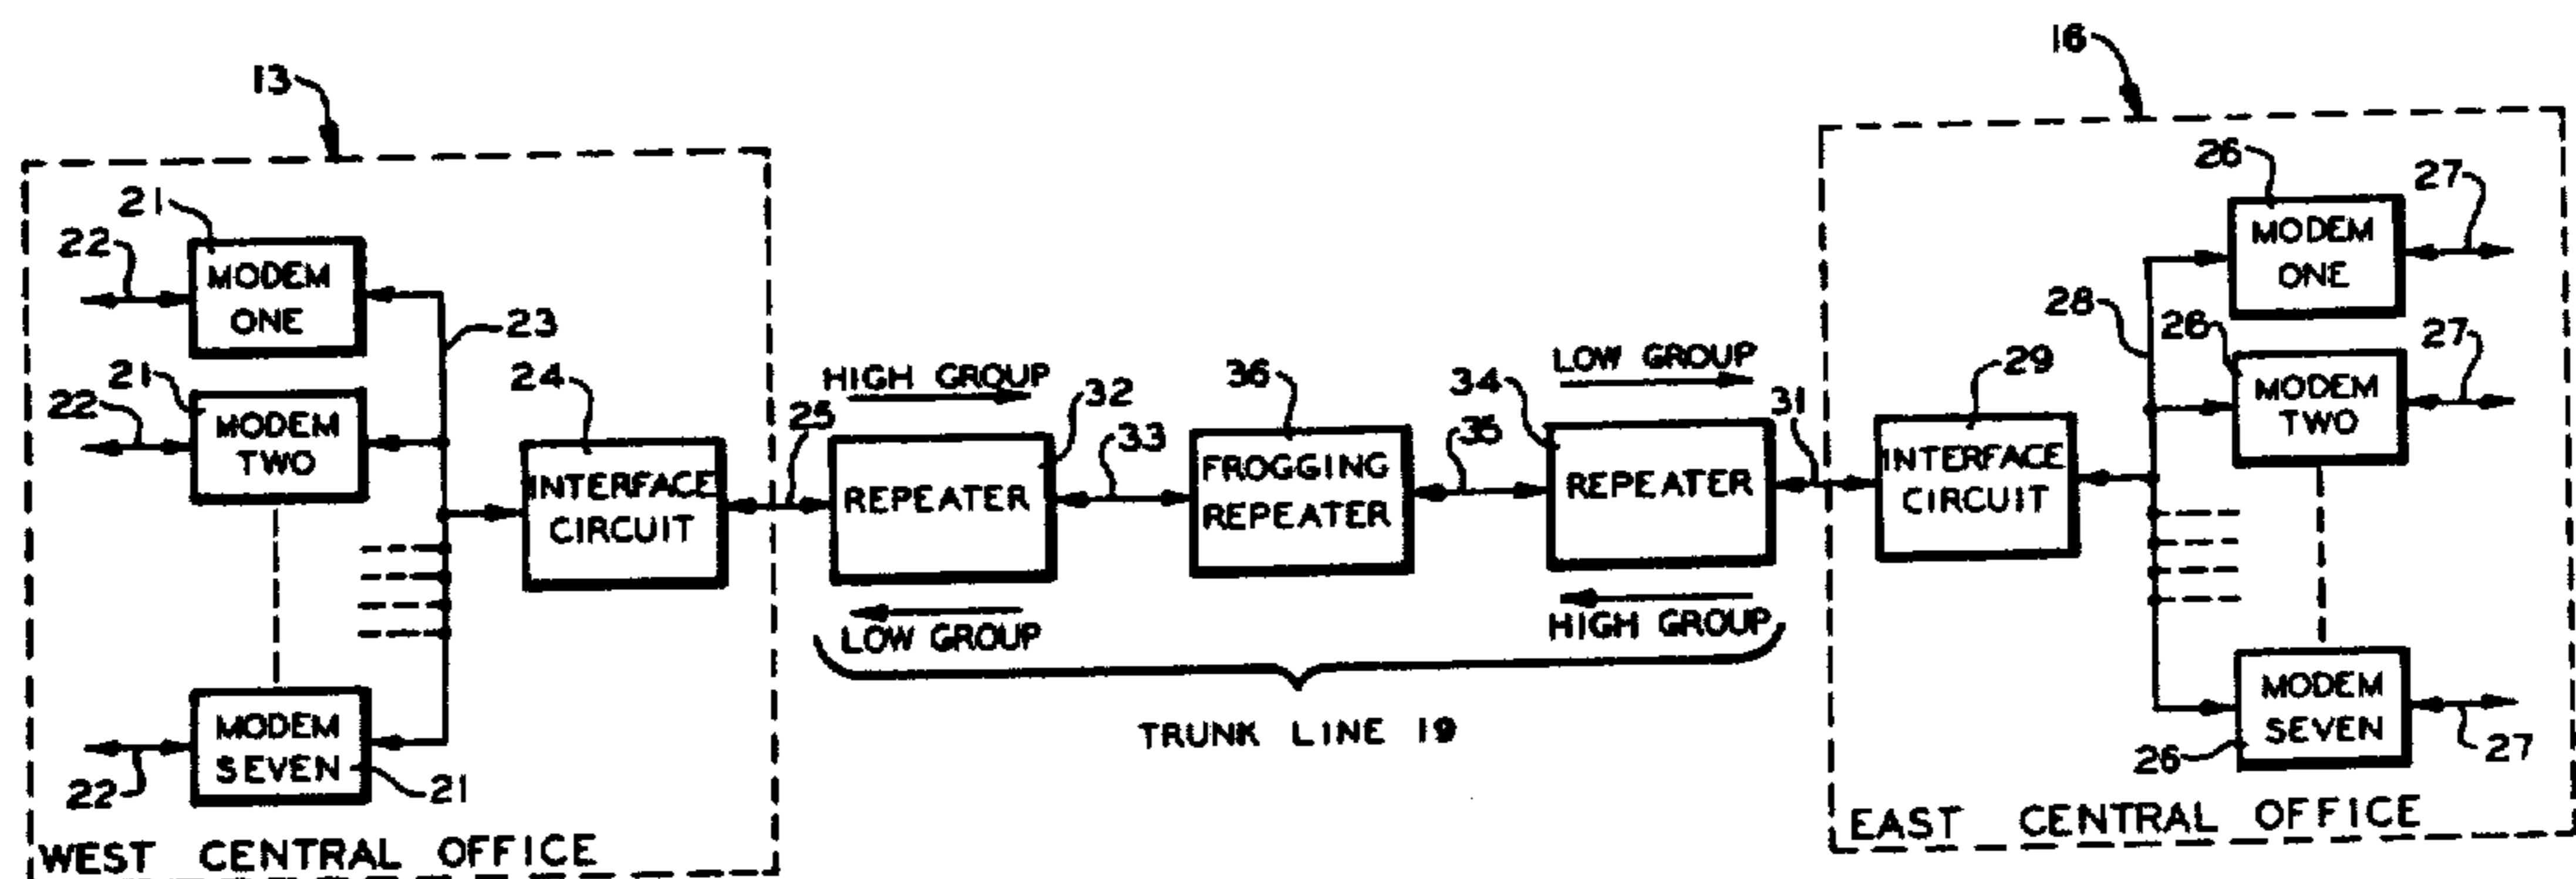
13
21
22
MODEM ONE
23
21
22
MODEM TWO
24
INTERFACE CIRCUIT
MODEM SEVEN
22
21
WEST CENTRAL OFFICE

HIGH GROUP
25
REPEATER
32
33
36
FROGGING REPEATER
35
34
LOW GROUP
REPEATER
31
LOW GROUP
HIGH GROUP
TRUNK LINE 19

16
26
27
MODEM ONE
28
26
27
29
INTERFACE CIRCUIT
MODEM TWO
MODEM SEVEN
26
27
EAST CENTRAL OFFICE